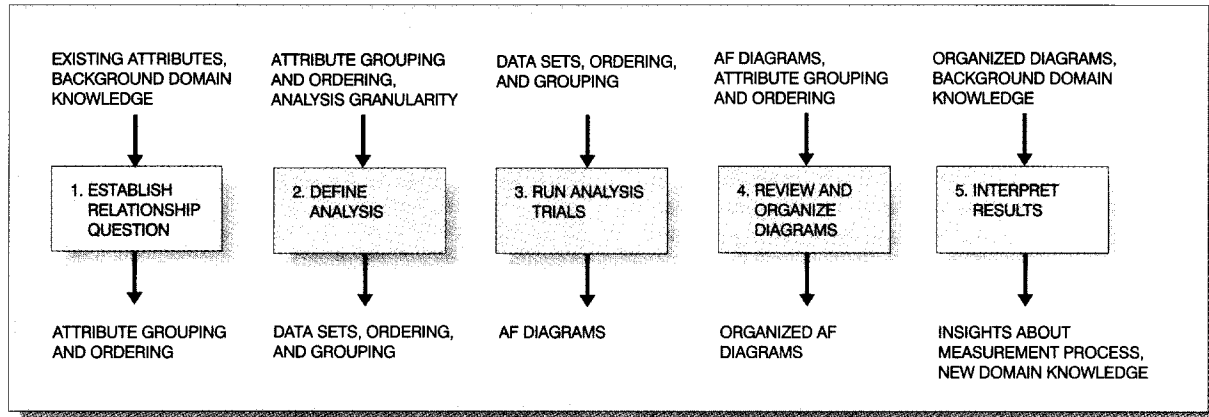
EXISTING ATTRIBUTES, BACKGROUND DOMAIN KNOWLEDGE

1. ESTABLISH RELATIONSHIP QUESTION

ATTRIBUTE GROUPING AND ORDERING

ATTRIBUTE GROUPING AND ORDERING, ANALYSIS GRANULARITY

2. DEFINE ANALYSIS

DATA SETS, ORDERING, AND GROUPING

DATA SETS, ORDERING, AND GROUPING

3. RUN ANALYSIS TRIALS

AF DIAGRAMS

AF DIAGRAMS, ATTRIBUTE GROUPING AND ORDERING

4. REVIEW AND ORGANIZE DIAGRAMS

ORGANIZED AF DIAGRAMS

ORGANIZED DIAGRAMS, BACKGROUND DOMAIN KNOWLEDGE

5. INTERPRET RESULTS

INSIGHTS ABOUT MEASUREMENT PROCESS, NEW DOMAIN KNOWLEDGE